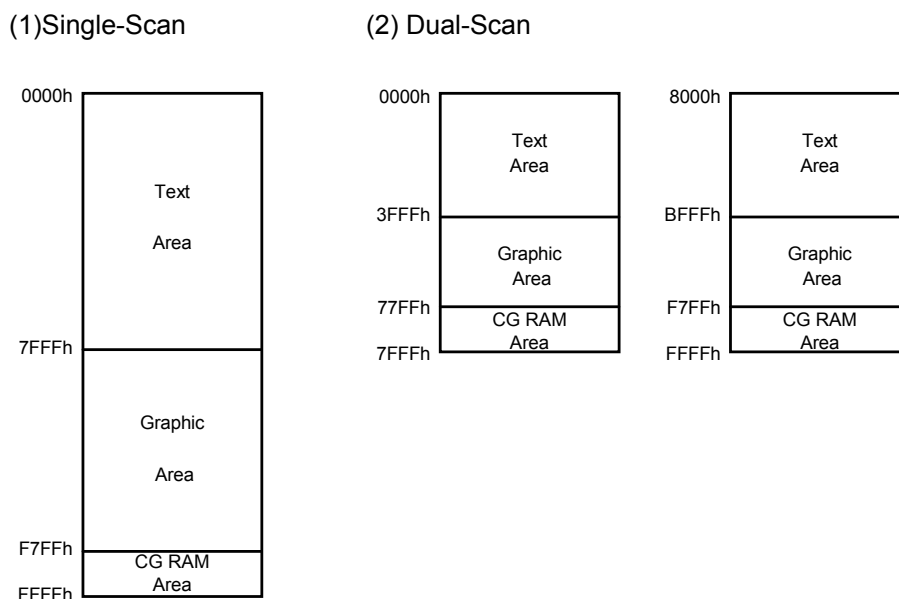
(1)Single-Scan

0000h
Text
Area
7FFFh
Graphic
Area
F7FFh
CG RAM
Area
FFFFh

(2) Dual-Scan

0000h
Text
Area
3FFFh
Graphic
Area
77FFh
CG RAM
Area
7FFFh

8000h
Text
Area
BFFFh
Graphic
Area
F7FFh
CG RAM
Area
FFFFh